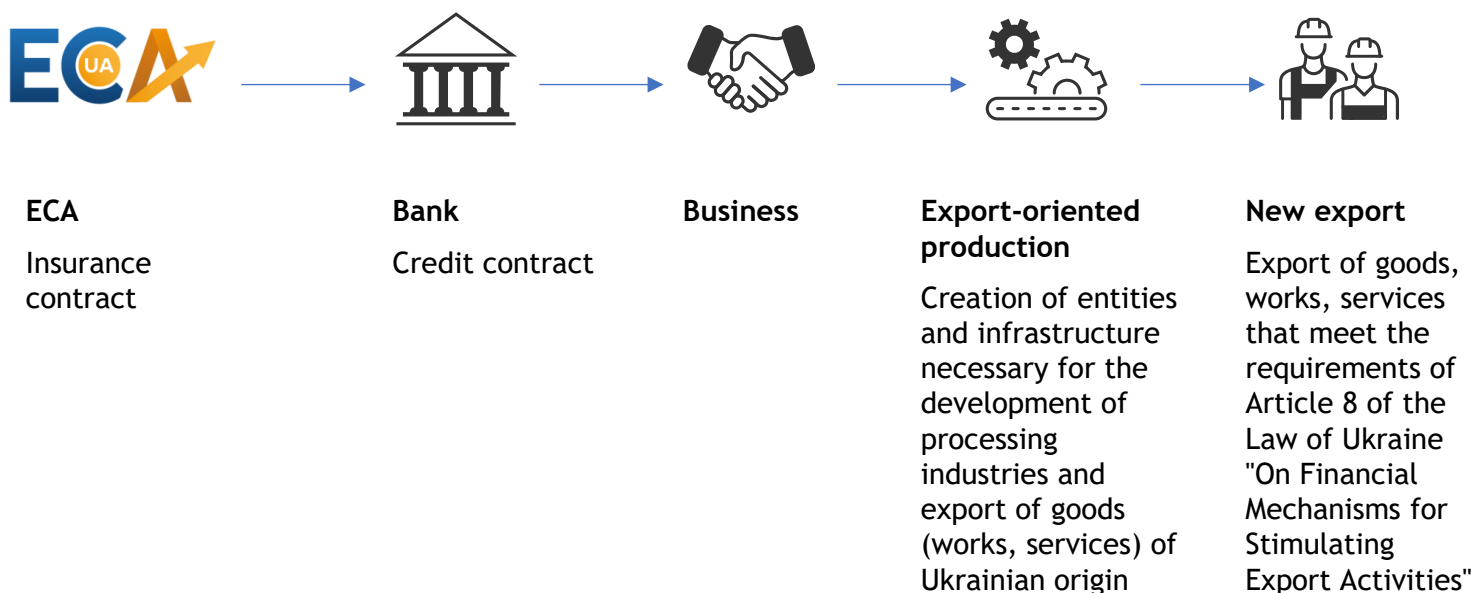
ECA
UA

ECA

Insurance contract

Bank

Credit contract

Business

Export-oriented production

Creation of entities and infrastructure necessary for the development of processing industries and export of goods (works, services) of Ukrainian origin

New export

Export of goods, works, services that meet the requirements of Article 8 of the Law of Ukraine "On Financial Mechanisms for Stimulating Export Activities"